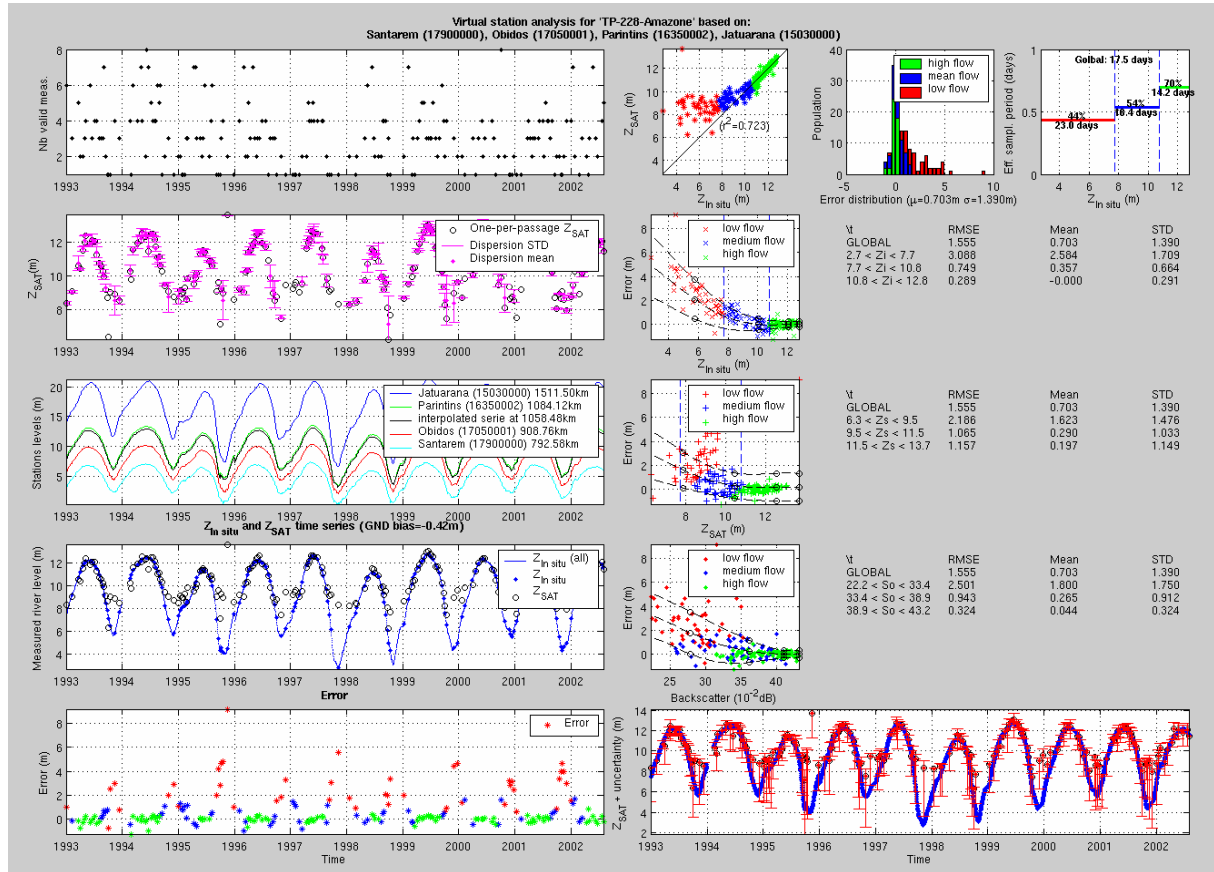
Virtual station analysis for 'TP-228-Amazone' based on:
Santarem (17900000), Obidos (17050001), Parintins (16350002), Jatuarana (15030000)

Nb valid meas.
8
6
4
2
1993 1994 1995 1996 1997 1998 1999 2000 2001 2002

$Z_{SAT}$ (m)
12
10
8
6
4
$(r^2=0.723)$
4 6 8 10 12
$Z_{In\ situ}$ (m)

Population
high flow
mean flow
low flow
-5 0 5 10
Error distribution ($\mu$=0.703m $\sigma$=1.390m)

Eff. sampl. period (days)
Golbal: 17.5 days
1
0.5
0
44%
23.0 days
54%
10.4 days
70%
14.2 days
4 6 8 10 12
$Z_{In\ situ}$ (m)

$Z_{SAT}$(m)
12
10
8
One-per-passage $Z_{SAT}$
Dispersion STD
Dispersion mean
1993 1994 1995 1996 1997 1998 1999 2000 2001 2002

Error (m)
low flow
medium flow
high flow
6
4
2
0
4 6 8 10 12
$Z_{In\ situ}$ (m)

| \t | RMSE | Mean | STD |
|---|---|---|---|
| GLOBAL | 1.555 | 0.703 | 1.390 |
| 2.7 < Zi < 7.7 | 3.088 | 2.584 | 1.709 |
| 7.7 < Zi < 10.6 | 0.749 | 0.357 | 0.664 |
| 10.6 < Zi < 12.8 | 0.289 | -0.000 | 0.291 |

Stations levels (m)
20
15
10
5
Jatuarana (15030000) 1511.50km
Parintins (16350002) 1084.12km
interpolated serie at 1058.48km
Obidos (17050001) 908.76km
Santarem (17900000) 792.58km
1993 1994 1995 1996 1997 1998 1999 2000 2001 2002

Error (m)
low flow
medium flow
high flow
8
6
4
2
0
8 10 12
$Z_{SAT}$(m)

| \t | RMSE | Mean | STD |
|---|---|---|---|
| GLOBAL | 1.555 | 0.703 | 1.390 |
| 6.3 < Zs < 9.5 | 2.186 | 1.623 | 1.476 |
| 9.5 < Zs < 11.5 | 1.065 | 0.290 | 1.033 |
| 11.5 < Zs < 13.7 | 1.157 | 0.197 | 1.149 |

$Z_{In\ situ}$ and $Z_{SAT}$ time series (GND bias=-0.42m)

Measured river level (m)
12
10
8
6
4
$Z_{In\ situ}$ (all)
$Z_{In\ situ}$
$Z_{SAT}$
1993 1994 1995 1996 1997 1998 1999 2000 2001 2002

Error (m)
low flow
medium flow
high flow
6
4
2
0
25 30 35 40
Backscatter ($10^{-2}$dB)

| \t | RMSE | Mean | STD |
|---|---|---|---|
| GLOBAL | 1.555 | 0.703 | 1.390 |
| 22.2 < So < 33.4 | 2.501 | 1.800 | 1.750 |
| 33.4 < So < 38.9 | 0.943 | 0.265 | 0.912 |
| 38.9 < So < 43.2 | 0.324 | 0.044 | 0.324 |

Error

Error (m)
Error
8
6
4
2
0
1993 1994 1995 1996 1997 1998 1999 2000 2001 2002
Time

$Z_{SAT}$ + uncertainty (m)
14
12
10
8
6
4
2
1993 1994 1995 1996 1997 1998 1999 2000 2001 2002
Time